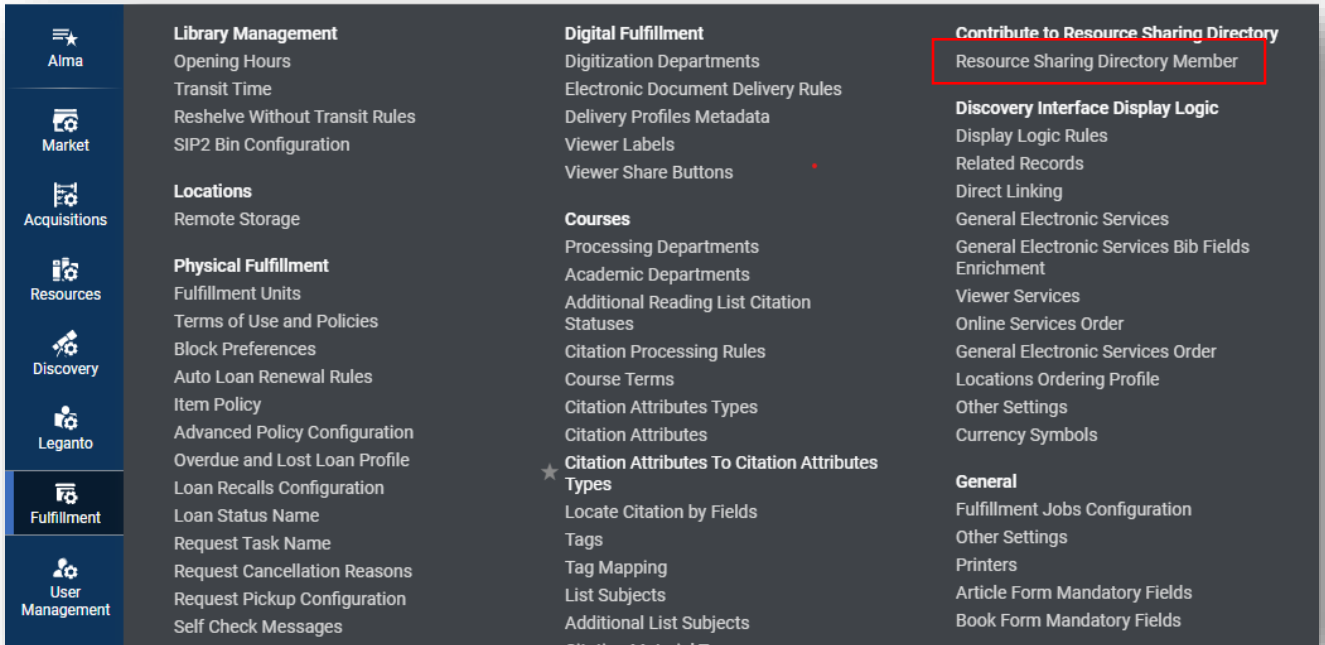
Alma

Market

Acquisitions

Resources

Discovery

Leganto

Fulfillment

User Management

Library Management
Opening Hours
Transit Time
Reshelve Without Transit Rules
SIP2 Bin Configuration

Locations
Remote Storage

Physical Fulfillment
Fulfillment Units
Terms of Use and Policies
Block Preferences
Auto Loan Renewal Rules
Item Policy
Advanced Policy Configuration
Overdue and Lost Loan Profile
Loan Recalls Configuration
Loan Status Name
Request Task Name
Request Cancellation Reasons
Request Pickup Configuration
Self Check Messages

Digital Fulfillment
Digitization Departments
Electronic Document Delivery Rules
Delivery Profiles Metadata
Viewer Labels
Viewer Share Buttons

Courses
Processing Departments
Academic Departments
Additional Reading List Citation Statuses
Citation Processing Rules
Course Terms
Citation Attributes Types
Citation Attributes
Citation Attributes To Citation Attributes Types
Locate Citation by Fields
Tags
Tag Mapping
List Subjects
Additional List Subjects
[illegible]

Contribute to Resource Sharing Directory
Resource Sharing Directory Member

Discovery Interface Display Logic
Display Logic Rules
Related Records
Direct Linking
General Electronic Services
General Electronic Services Bib Fields Enrichment
Viewer Services
Online Services Order
General Electronic Services Order
Locations Ordering Profile
Other Settings
Currency Symbols

General
Fulfillment Jobs Configuration
Other Settings
Printers
Article Form Mandatory Fields
Book Form Mandatory Fields